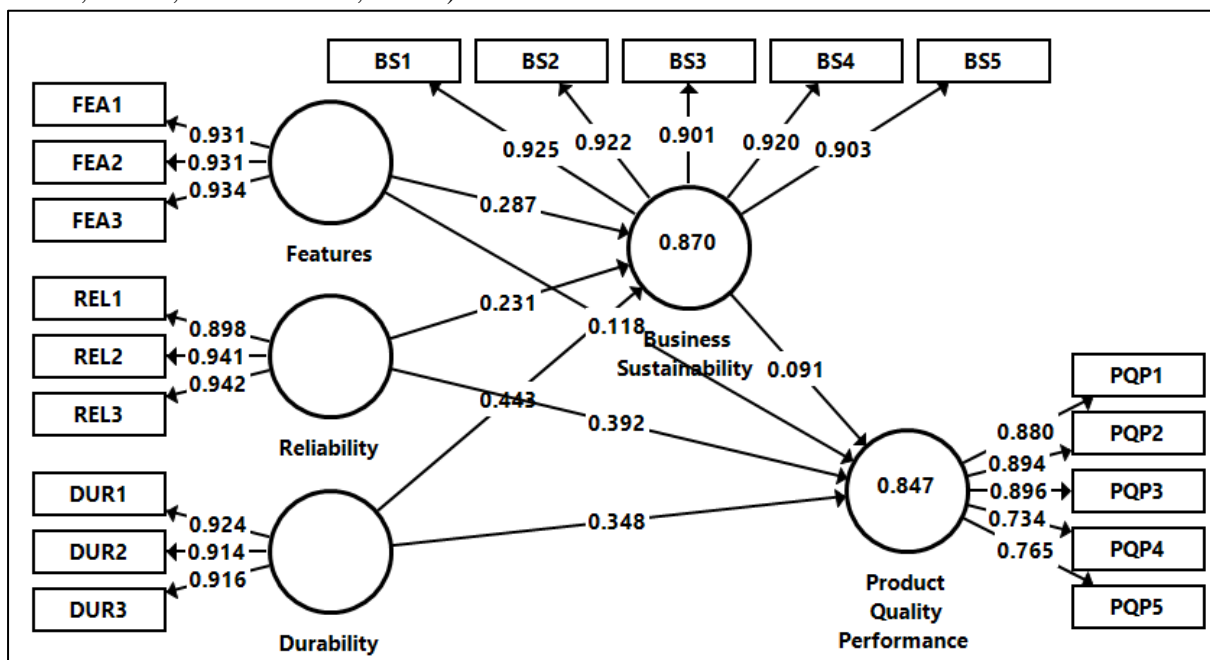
BS1
BS2
BS3
BS4
BS5
0.925
0.922
0.901
0.920
0.903
FEA1
FEA2
FEA3
0.931
0.931
0.934
Features
0.287
0.870
REL1
REL2
REL3
0.898
0.941
0.942
0.231
0.118
Business Sustainability
0.091
Reliability
0.443
0.392
DUR1
DUR2
DUR3
0.924
0.914
0.916
Durability
0.348
0.847
Product Quality Performance
0.880
0.894
0.896
0.734
0.765
PQP1
PQP2
PQP3
PQP4
PQP5